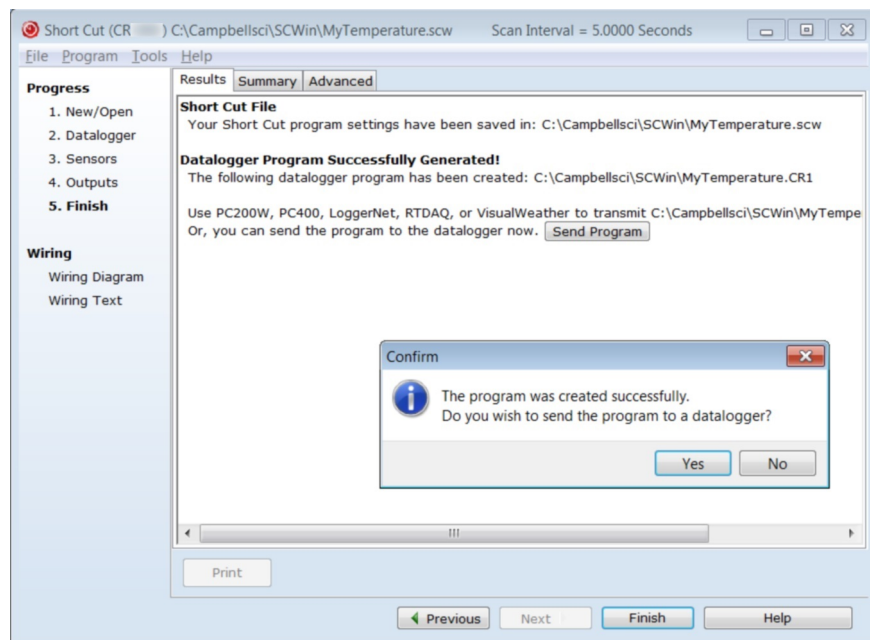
Short Cut (CR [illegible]) C:\Campbellsci\SCWin\MyTemperature.scw Scan Interval = 5.0000 Seconds

File Program Tools Help

Progress
1. New/Open
2. Datalogger
3. Sensors
4. Outputs
5. Finish

Wiring
Wiring Diagram
Wiring Text

Results Summary Advanced

Short Cut File
Your Short Cut program settings have been saved in: C:\Campbellsci\SCWin\MyTemperature.scw

Datalogger Program Successfully Generated!
The following datalogger program has been created: C:\Campbellsci\SCWin\MyTemperature.CR1

Use PC200W, PC400, LoggerNet, RTDAQ, or VisualWeather to transmit C:\Campbellsci\SCWin\MyTempe
Or, you can send the program to the datalogger now. Send Program

Confirm

The program was created successfully.
Do you wish to send the program to a datalogger?

Yes No

Print

Previous Next Finish Help